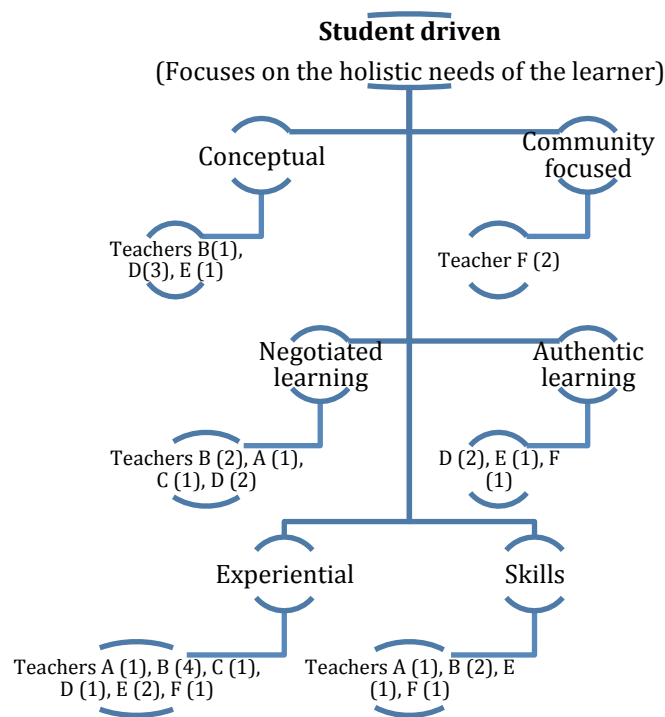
**Student driven**

(Focuses on the holistic needs of the learner)

Conceptual

Community focused

Teachers B(1), D(3), E (1)

Teacher F (2)

Negotiated learning

Authentic learning

Teachers B (2), A (1), C (1), D (2)

D (2), E (1), F (1)

Experiential

Skills

Teachers A (1), B (4), C (1), D (1), E (2), F (1)

Teachers A (1), B (2), E (1), F (1)